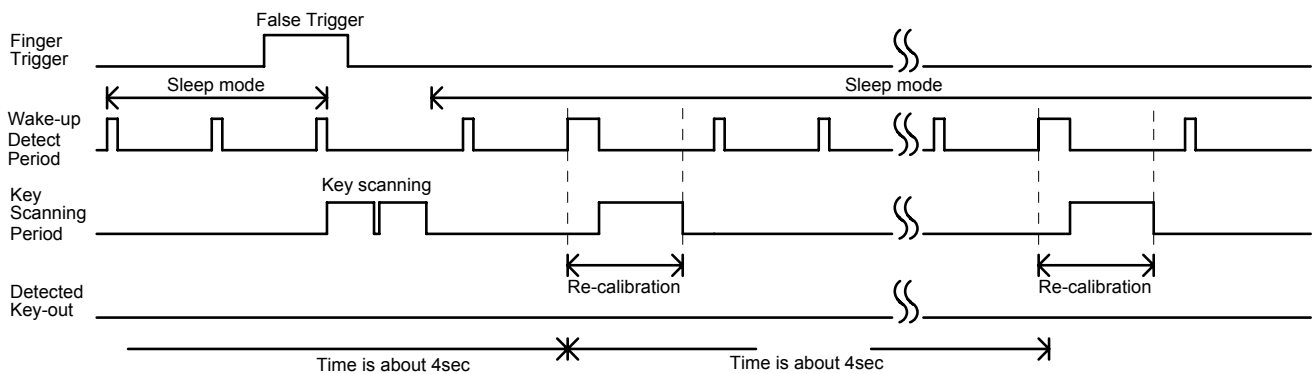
False Trigger

Finger Trigger

Sleep mode

Sleep mode

Wake-up Detect Period

Key scanning

Key Scanning Period

Re-calibration

Re-calibration

Detected Key-out

Time is about 4sec

Time is about 4sec